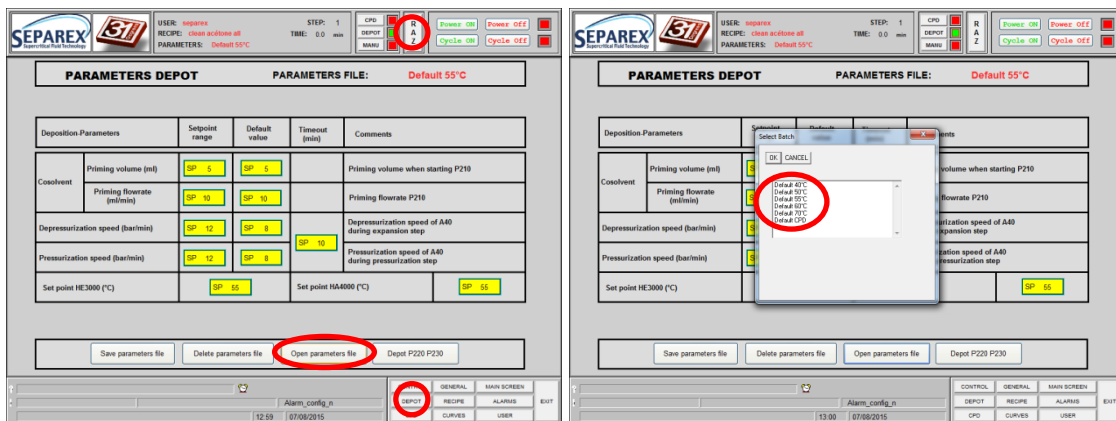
SEPAREX
Supercritical Fluid Technology
31

USER: separex
RECIPE: clean acétone all
PARAMETERS: Default 55°C
STEP: 1
TIME: 0.0 min

CPD
DEPOT
MANU

R
A
Z

Power ON
Power Off
Cycle ON
Cycle Off

PARAMETERS DEPOT
PARAMETERS FILE: Default 55°C

| Deposition-Parameters | | Setpoint range | Default value | Timeout (min) | Comments |
|---|---|---|---|---|---|
| Cosolvent | Priming volume (ml) | SP 5 | SP 5 | | Priming volume when starting P210 |
| | Priming flowrate (ml/min) | SP 10 | SP 10 | | Priming flowrate P210 |
| Depressurization speed (bar/min) | | SP 12 | SP 8 | SP 10 | Depressurization speed of A40 during expansion step |
| Pressurization speed (bar/min) | | SP 12 | SP 8 | | Pressurization speed of A40 during pressurization step |
| Set point HE3000 (°C) | | SP 55 | | Set point HA4000 (°C) | SP 55 |

Save parameters file
Delete parameters file
Open parameters file
Depot P220 P230

Alarm_config_n
12:59 07/08/2015

GENERAL
MAIN SCREEN
DEPOT
RECIPE
ALARMS
EXIT
CURVES
USER

SEPAREX
Supercritical Fluid Technology
31

USER: separex
RECIPE: clean acétone all
PARAMETERS: Default 55°C
STEP: 1
TIME: 0.0 min

CPD
DEPOT
MANU

R
A
Z

Power ON
Power Off
Cycle ON
Cycle Off

PARAMETERS DEPOT
PARAMETERS FILE: Default 55°C

Select Batch
OK
CANCEL
Default 40°C
Default 50°C
Default 55°C
Default 60°C
Default 70°C
Default CPD

| Deposition-Parameters | | Setpoint | Default | | ents |
|---|---|---|---|---|---|
| Cosolvent | Priming volume (ml) | | | | volume when starting P210 |
| | Priming flowrate (ml/min) | | | | flowrate P210 |
| Depressurization speed (bar/min) | | | | | urization speed of A40 xpansion step |
| Pressurization speed (bar/min) | | | | | zation speed of A40 ressurization step |
| Set point HE3000 (°C) | | | | | SP 55 |

Save parameters file
Delete parameters file
Open parameters file
Depot P220 P230

Alarm_config_n
13:00 07/08/2015

CONTROL
GENERAL
MAIN SCREEN
DEPOT
RECIPE
ALARMS
EXIT
CPD
CURVES
USER